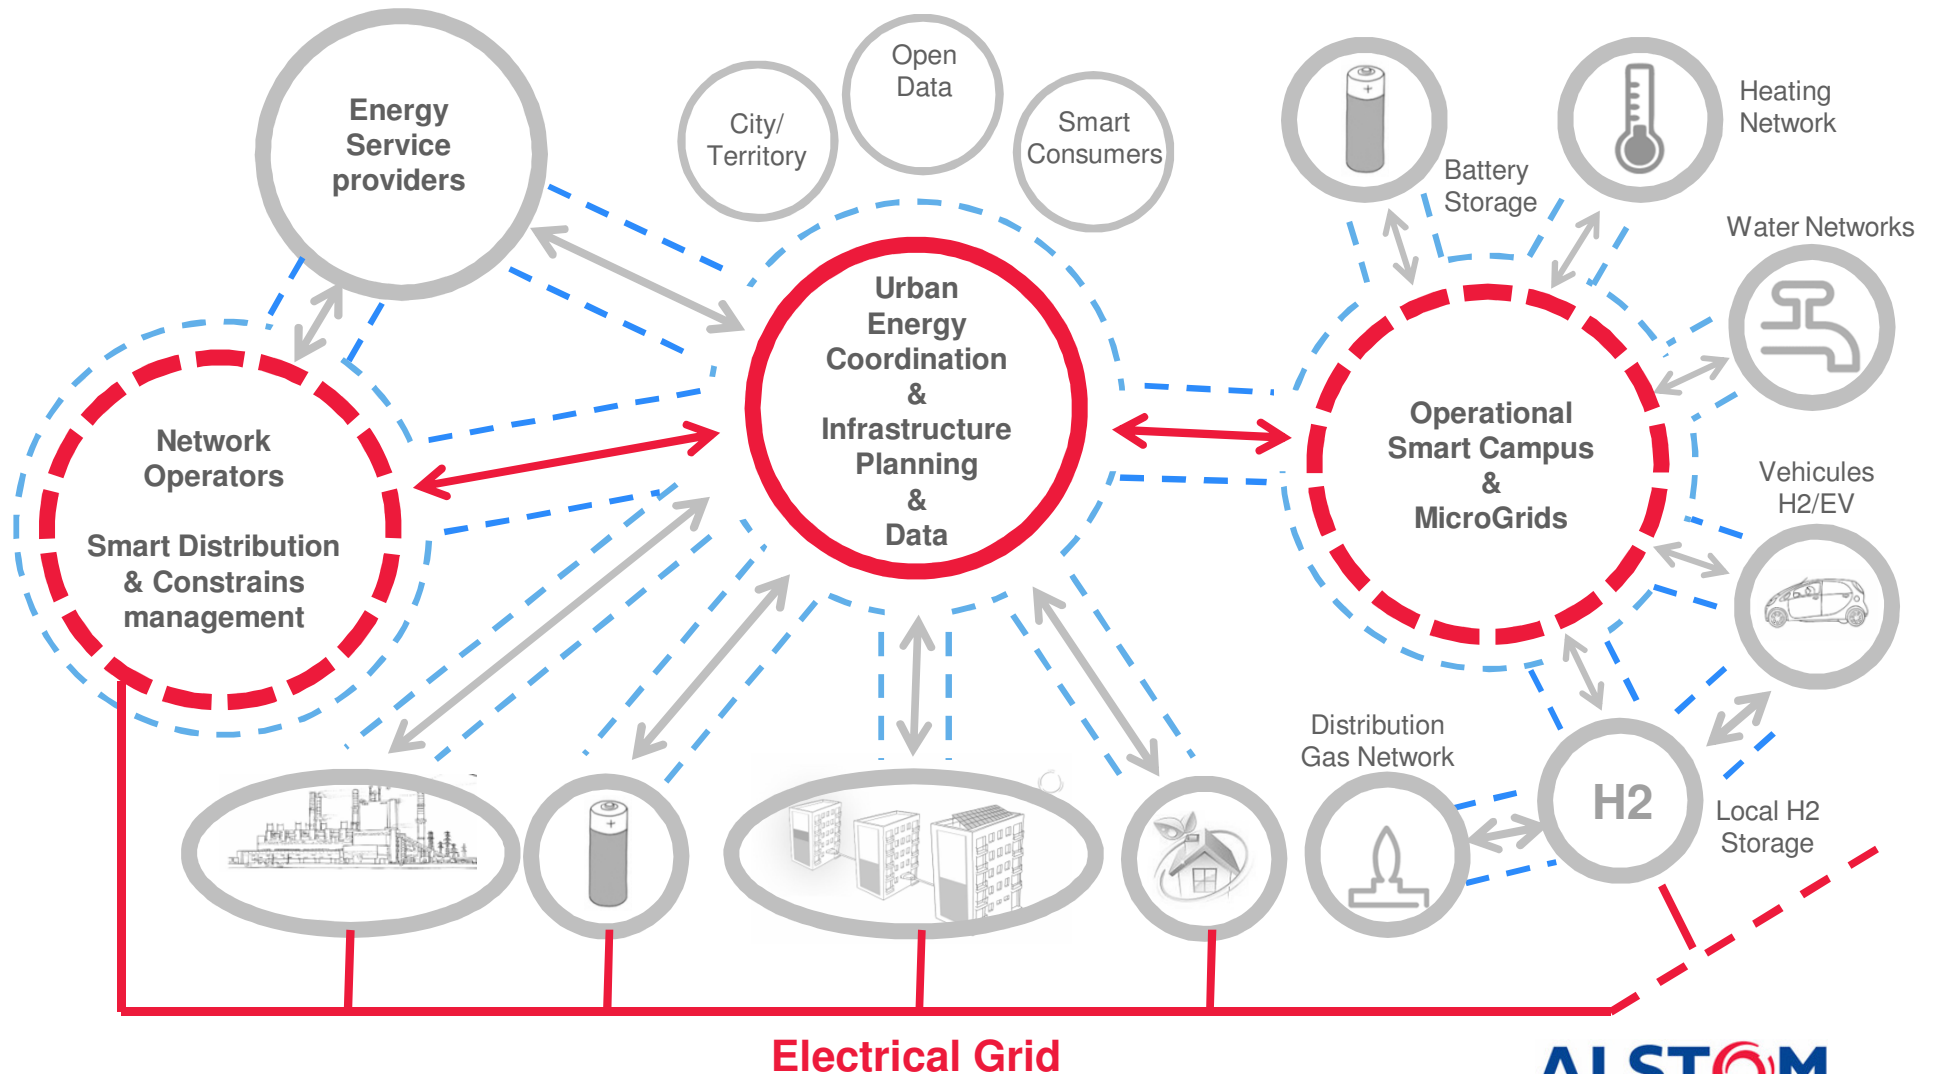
Energy Service providers

City/ Territory

Open Data

Smart Consumers

Battery Storage

Heating Network

Water Networks

Network Operators

Smart Distribution & Constrains management

Urban Energy Coordination & Infrastructure Planning & Data

Operational Smart Campus & MicroGrids

Vehicules H2/EV

Distribution Gas Network

H2

Local H2 Storage

Electrical Grid

ALSTOM